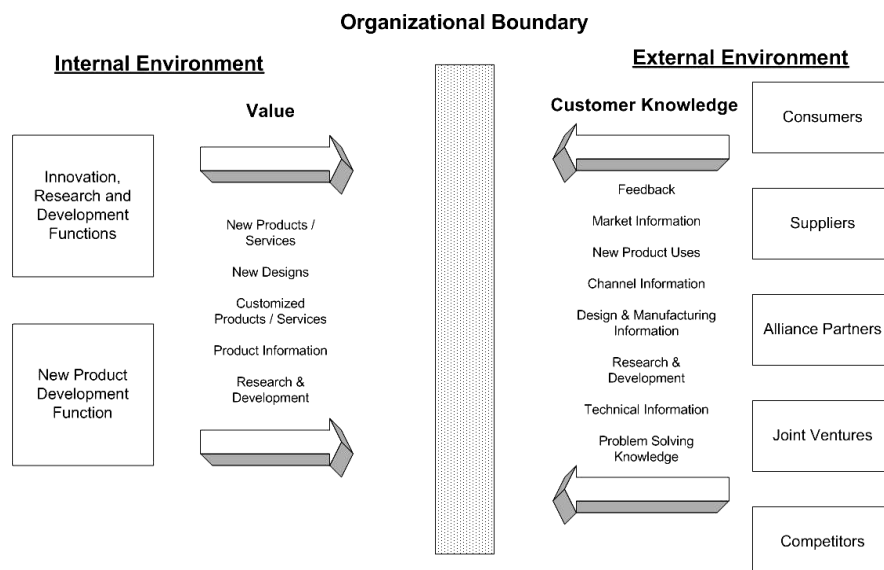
Organizational Boundary

Internal Environment

Innovation, Research and Development Functions

New Product Development Function

Value

New Products / Services

New Designs

Customized Products / Services

Product Information

Research & Development

External Environment

Customer Knowledge

Feedback

Market Information

New Product Uses

Channel Information

Design & Manufacturing Information

Research & Development

Technical Information

Problem Solving Knowledge

Consumers

Suppliers

Alliance Partners

Joint Ventures

Competitors